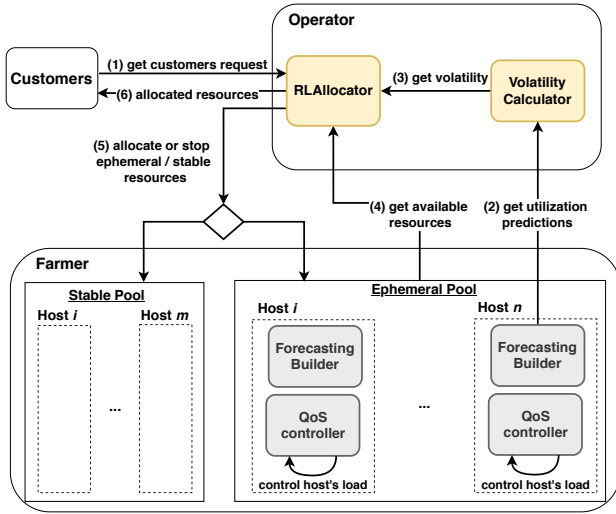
Operator

Customers

(1) get customers request

(6) allocated resources

RLAllocator

(3) get volatility

Volatility Calculator

(5) allocate or stop ephemeral / stable resources

(4) get available resources

(2) get utilization predictions

Farmer

Stable Pool

Host $i$

Host $m$

...

Ephemeral Pool

Host $i$

Forecasting Builder

QoS controller

control host's load

...

Host $n$

Forecasting Builder

QoS controller

control host's load